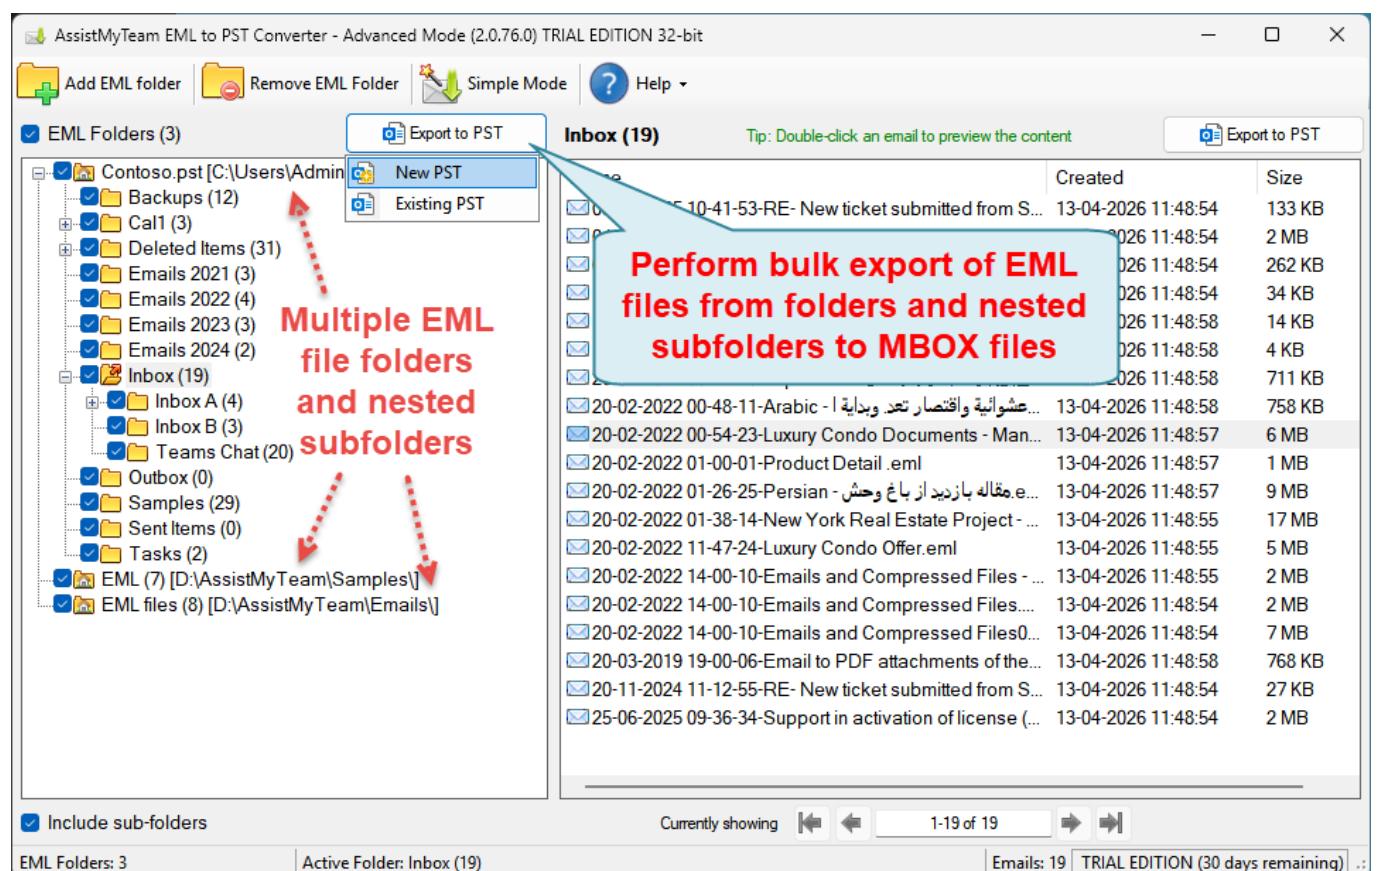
AssistMyTeam EML to PST Converter - Advanced Mode (2.0.76.0) TRIAL EDITION 32-bit

Add EML folder | Remove EML Folder | Simple Mode | Help

EML Folders (3)

Export to PST

New PST
Existing PST

Contoso.pst [C:\Users\Admin
Backups (12)
Cal1 (3)
Deleted Items (31)
Emails 2021 (3)
Emails 2022 (4)
Emails 2023 (3)
Emails 2024 (2)
Inbox (19)
Inbox A (4)
Inbox B (3)
Teams Chat (20)
Outbox (0)
Samples (29)
Sent Items (0)
Tasks (2)
EML (7) [D:\AssistMyTeam\Samples\]
EML files (8) [D:\AssistMyTeam\Emails\]

Multiple EML file folders and nested subfolders

Inbox (19)

Tip: Double-click an email to preview the content

Export to PST

Perform bulk export of EML files from folders and nested subfolders to MBOX files

| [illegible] | Created | Size |
|---|---|---|
| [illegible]10-41-53-RE- New ticket submitted from S... | 13-04-2026 11:48:54 | 133 KB |
| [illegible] | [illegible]026 11:48:54 | 2 MB |
| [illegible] | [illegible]026 11:48:54 | 262 KB |
| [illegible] | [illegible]026 11:48:54 | 34 KB |
| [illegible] | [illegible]026 11:48:58 | 14 KB |
| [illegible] | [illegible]026 11:48:58 | 4 KB |
| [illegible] | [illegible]026 11:48:58 | 711 KB |
| 20-02-2022 00-48-11-Arabic - عشوائية واقتصار تعد وبداية ا... | 13-04-2026 11:48:58 | 758 KB |
| 20-02-2022 00-54-23-Luxury Condo Documents - Man... | 13-04-2026 11:48:57 | 6 MB |
| 20-02-2022 01-00-01-Product Detail .eml | 13-04-2026 11:48:57 | 1 MB |
| 20-02-2022 01-26-25-Persian - مقاله بازدید از باغ وحش.e... | 13-04-2026 11:48:57 | 9 MB |
| 20-02-2022 01-38-14-New York Real Estate Project - ... | 13-04-2026 11:48:55 | 17 MB |
| 20-02-2022 11-47-24-Luxury Condo Offer.eml | 13-04-2026 11:48:55 | 5 MB |
| 20-02-2022 14-00-10-Emails and Compressed Files - ... | 13-04-2026 11:48:55 | 2 MB |
| 20-02-2022 14-00-10-Emails and Compressed Files.... | 13-04-2026 11:48:54 | 2 MB |
| 20-02-2022 14-00-10-Emails and Compressed Files0... | 13-04-2026 11:48:54 | 7 MB |
| 20-03-2019 19-00-06-Email to PDF attachments of the... | 13-04-2026 11:48:58 | 768 KB |
| 20-11-2024 11-12-55-RE- New ticket submitted from S... | 13-04-2026 11:48:54 | 27 KB |
| 25-06-2025 09-36-34-Support in activation of license (... | 13-04-2026 11:48:54 | 2 MB |

Include sub-folders

Currently showing 1-19 of 19

EML Folders: 3 | Active Folder: Inbox (19) | Emails: 19 | TRIAL EDITION (30 days remaining)